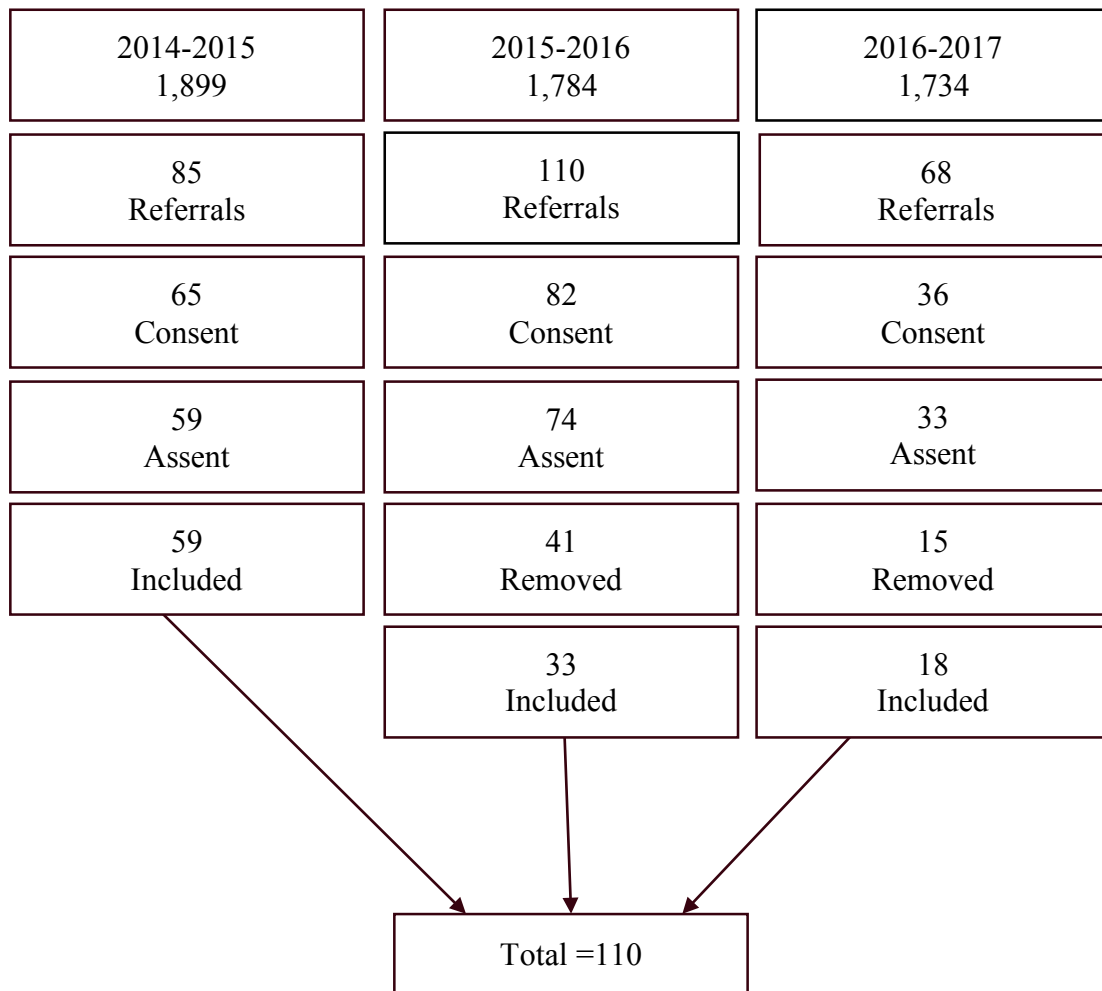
2014-2015
1,899

85
Referrals

65
Consent

59
Assent

59
Included

2015-2016
1,784

110
Referrals

82
Consent

74
Assent

41
Removed

33
Included

2016-2017
1,734

68
Referrals

36
Consent

33
Assent

15
Removed

18
Included

Total =110